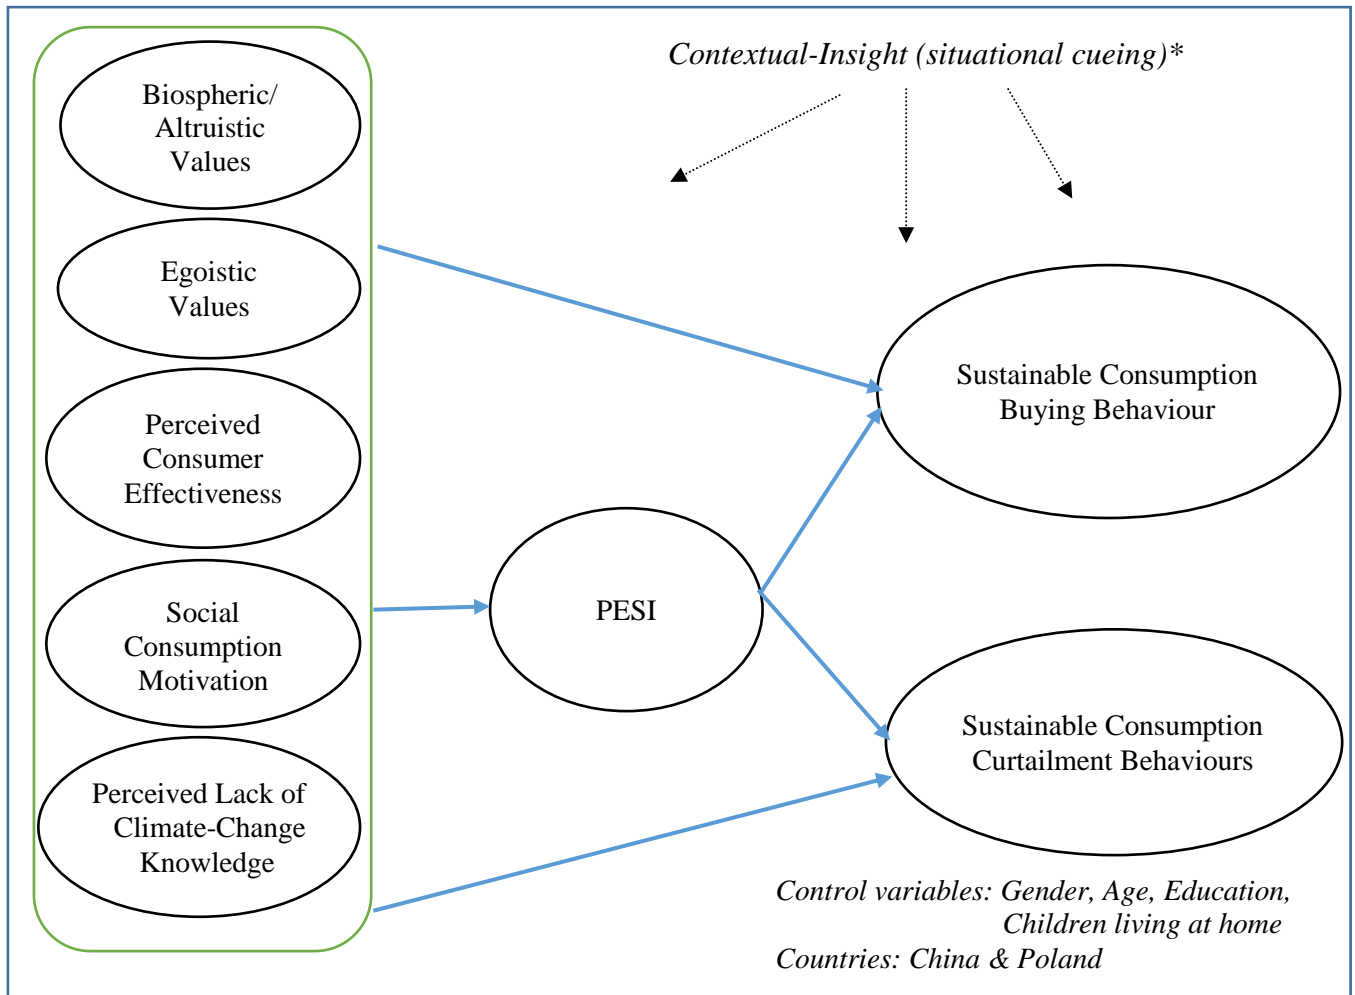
Contextual-Insight (situational cueing)*

Biospheric/ Altruistic Values

Egoistic Values

Perceived Consumer Effectiveness

Social Consumption Motivation

Perceived Lack of Climate-Change Knowledge

PESI

Sustainable Consumption Buying Behaviour

Sustainable Consumption Curtailment Behaviours

Control variables: Gender, Age, Education, Children living at home
Countries: China & Poland